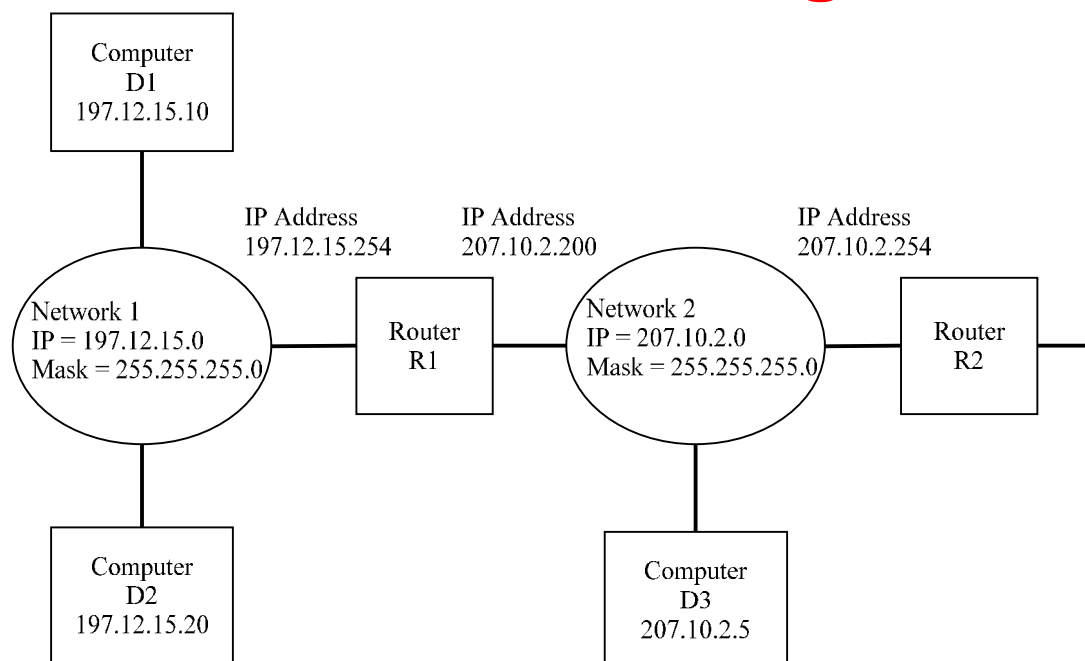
Computer
D1
197.12.15.10

IP Address
197.12.15.254

IP Address
207.10.2.200

IP Address
207.10.2.254

Network 1
IP = 197.12.15.0
Mask = 255.255.255.0

Router
R1

Network 2
IP = 207.10.2.0
Mask = 255.255.255.0

Router
R2

Computer
D2
197.12.15.20

Computer
D3
207.10.2.5